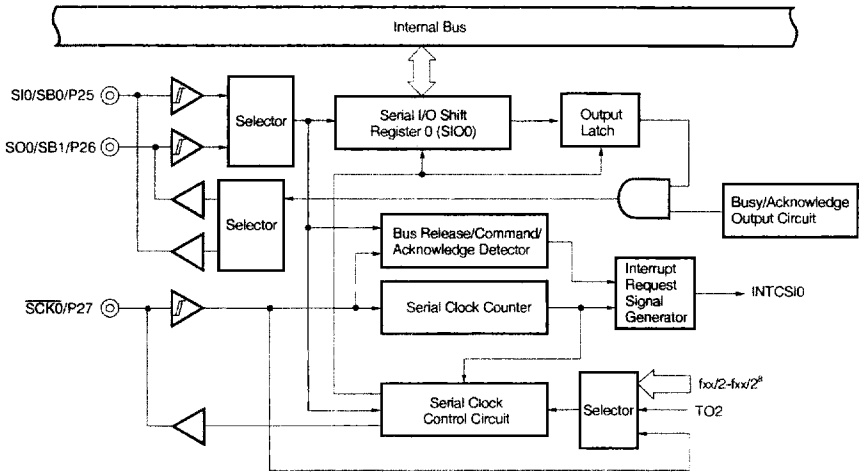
Internal Bus

SI0/SB0/P25

SO0/SB1/P26

Selector

Serial I/O Shift Register 0 (SIO0)

Output Latch

Selector

Busy/Acknowledge Output Circuit

Bus Release/Command/ Acknowledge Detector

Interrupt Request Signal Generator

INTCSI0

$\overline{SCK0}$/P27

Serial Clock Counter

$f_{XX}/2$-$f_{XX}/2^8$

Serial Clock Control Circuit

Selector

TO2